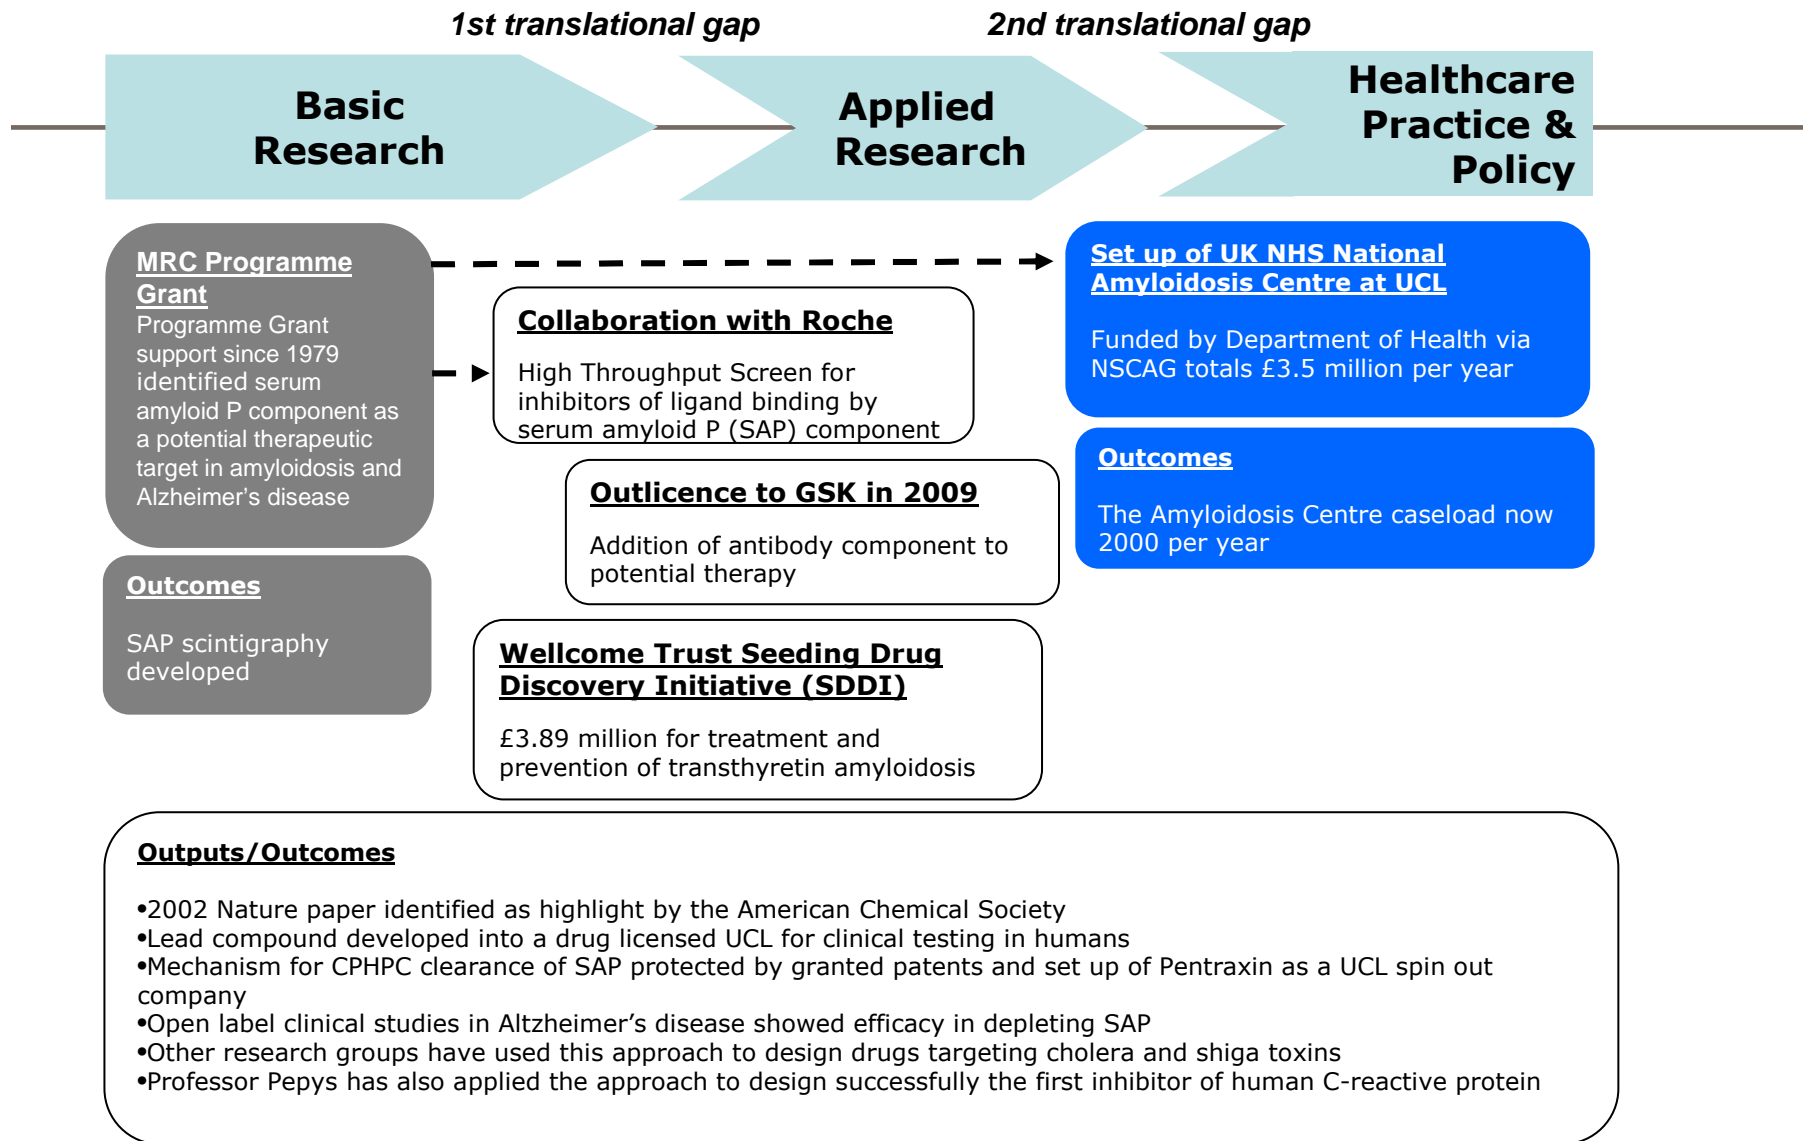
1st translational gap

2nd translational gap

Basic Research

Applied Research

Healthcare Practice & Policy

MRC Programme Grant
Programme Grant support since 1979 identified serum amyloid P component as a potential therapeutic target in amyloidosis and Alzheimer's disease

Outcomes

SAP scintigraphy developed

Collaboration with Roche

High Throughput Screen for inhibitors of ligand binding by serum amyloid P (SAP) component

Outlicence to GSK in 2009

Addition of antibody component to potential therapy

Wellcome Trust Seeding Drug Discovery Initiative (SDDI)

£3.89 million for treatment and prevention of transthyretin amyloidosis

Set up of UK NHS National Amyloidosis Centre at UCL

Funded by Department of Health via NSCAG totals £3.5 million per year

Outcomes

The Amyloidosis Centre caseload now 2000 per year

Outputs/Outcomes

•2002 Nature paper identified as highlight by the American Chemical Society
•Lead compound developed into a drug licensed UCL for clinical testing in humans
•Mechanism for CPHPC clearance of SAP protected by granted patents and set up of Pentraxin as a UCL spin out company
•Open label clinical studies in Altzheimer's disease showed efficacy in depleting SAP
•Other research groups have used this approach to design drugs targeting cholera and shiga toxins
•Professor Pepys has also applied the approach to design successfully the first inhibitor of human C-reactive protein